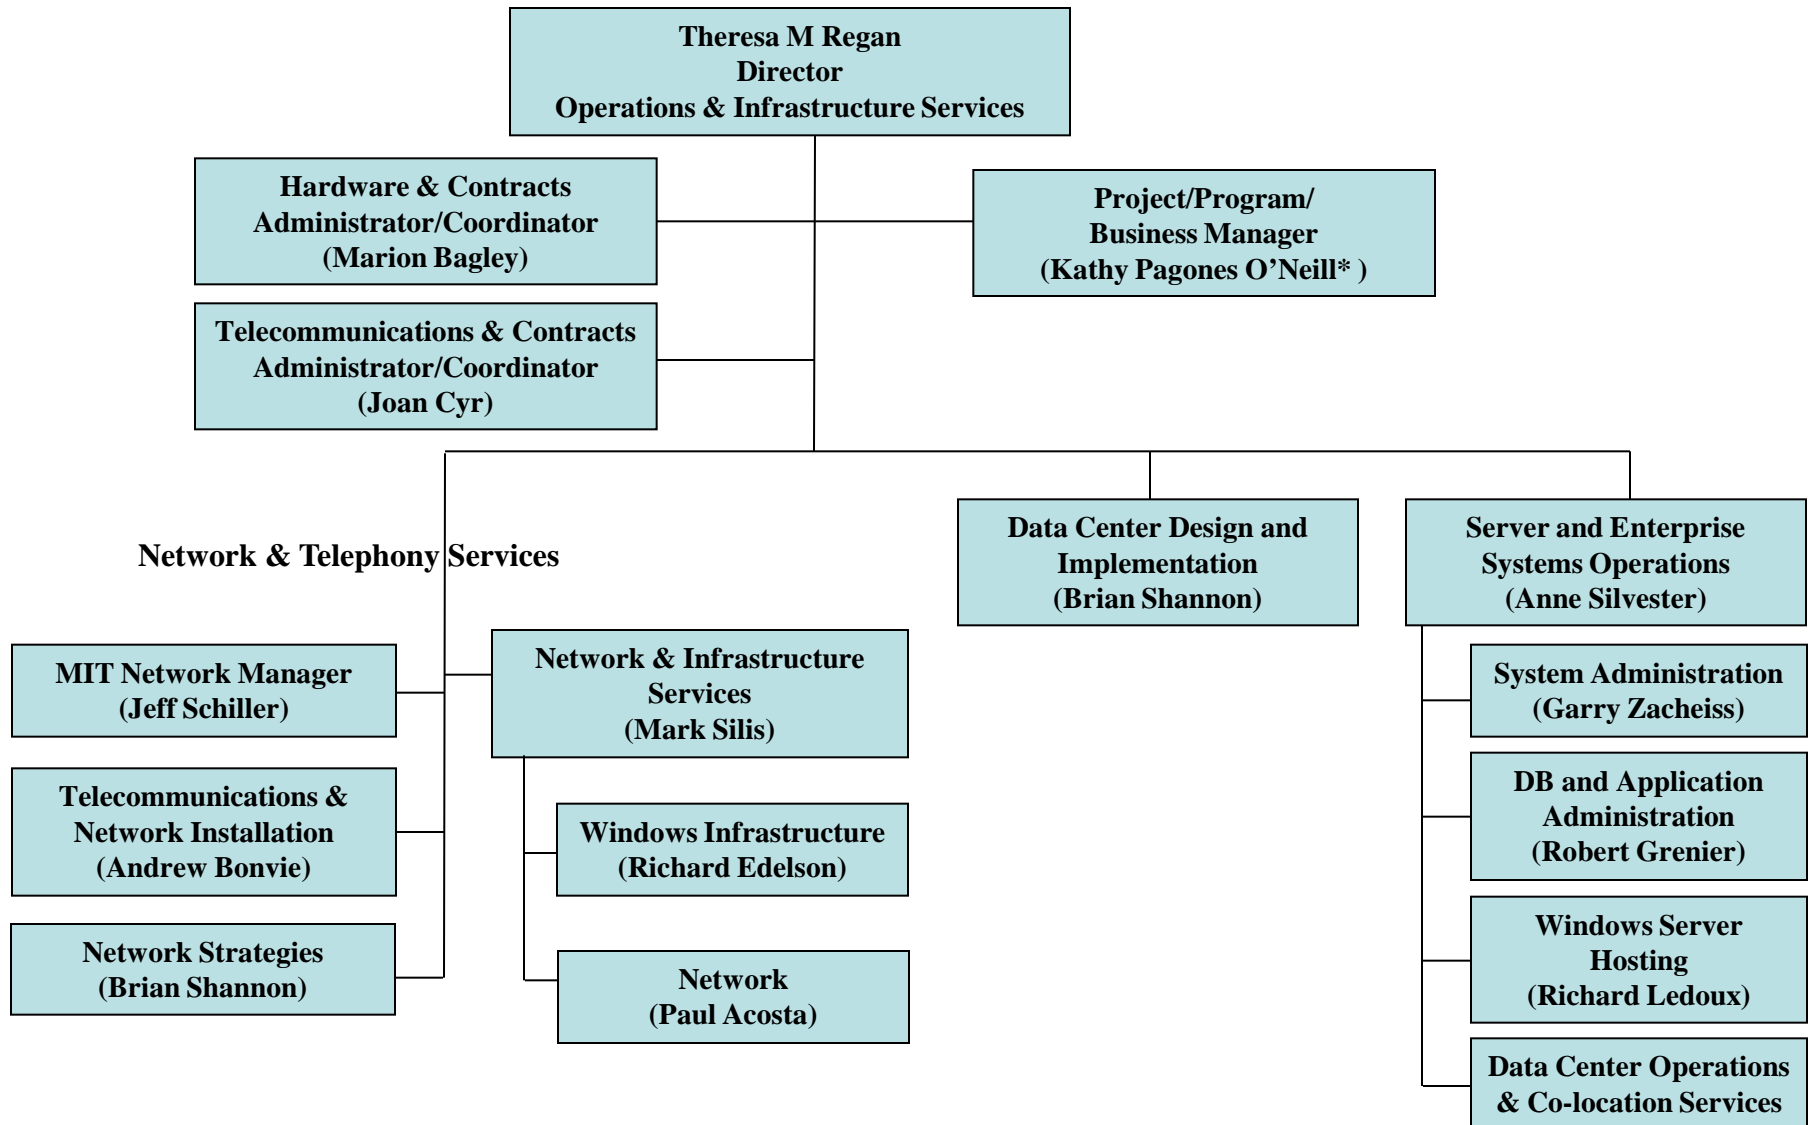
Theresa M Regan
Director
Operations & Infrastructure Services

Hardware & Contracts Administrator/Coordinator (Marion Bagley)

Project/Program/ Business Manager (Kathy Pagones O'Neill* )

Telecommunications & Contracts Administrator/Coordinator (Joan Cyr)

Network & Telephony Services

Data Center Design and Implementation (Brian Shannon)

Server and Enterprise Systems Operations (Anne Silvester)

MIT Network Manager (Jeff Schiller)

Network & Infrastructure Services (Mark Silis)

System Administration (Garry Zacheiss)

Telecommunications & Network Installation (Andrew Bonvie)

Windows Infrastructure (Richard Edelson)

DB and Application Administration (Robert Grenier)

Network Strategies (Brian Shannon)

Network (Paul Acosta)

Windows Server Hosting (Richard Ledoux)

Data Center Operations & Co-location Services